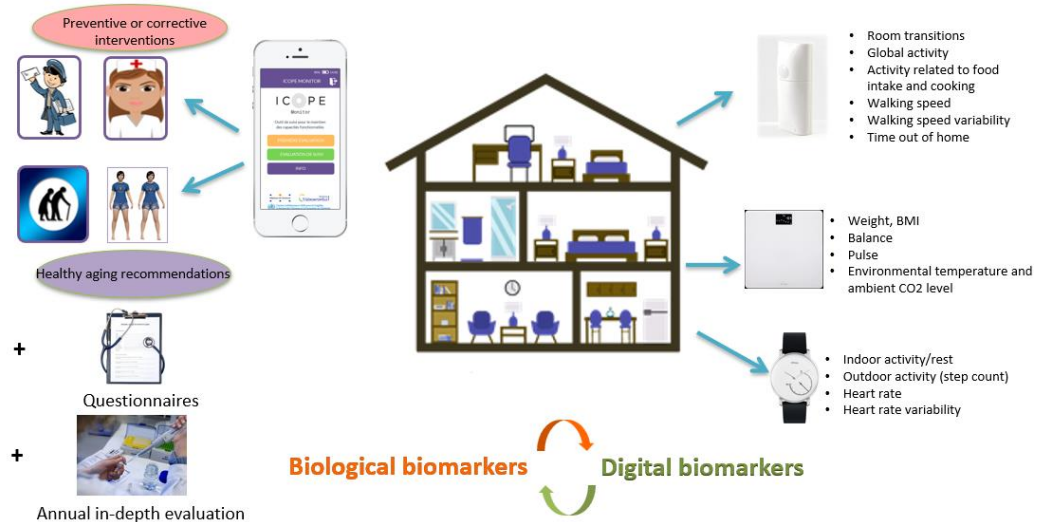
Preventive or corrective interventions

ICOPE MONITOR

ICOPE

Monitor

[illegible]

Healthy aging recommendations

+

Questionnaires

+

Annual in-depth evaluation

- Room transitions
- Global activity
- Activity related to food intake and cooking
- Walking speed
- Walking speed variability
- Time out of home

- Weight, BMI
- Balance
- Pulse
- Environmental temperature and ambient CO2 level

- Indoor activity/rest
- Outdoor activity (step count)
- Heart rate
- Heart rate variability

Biological biomarkers

Digital biomarkers